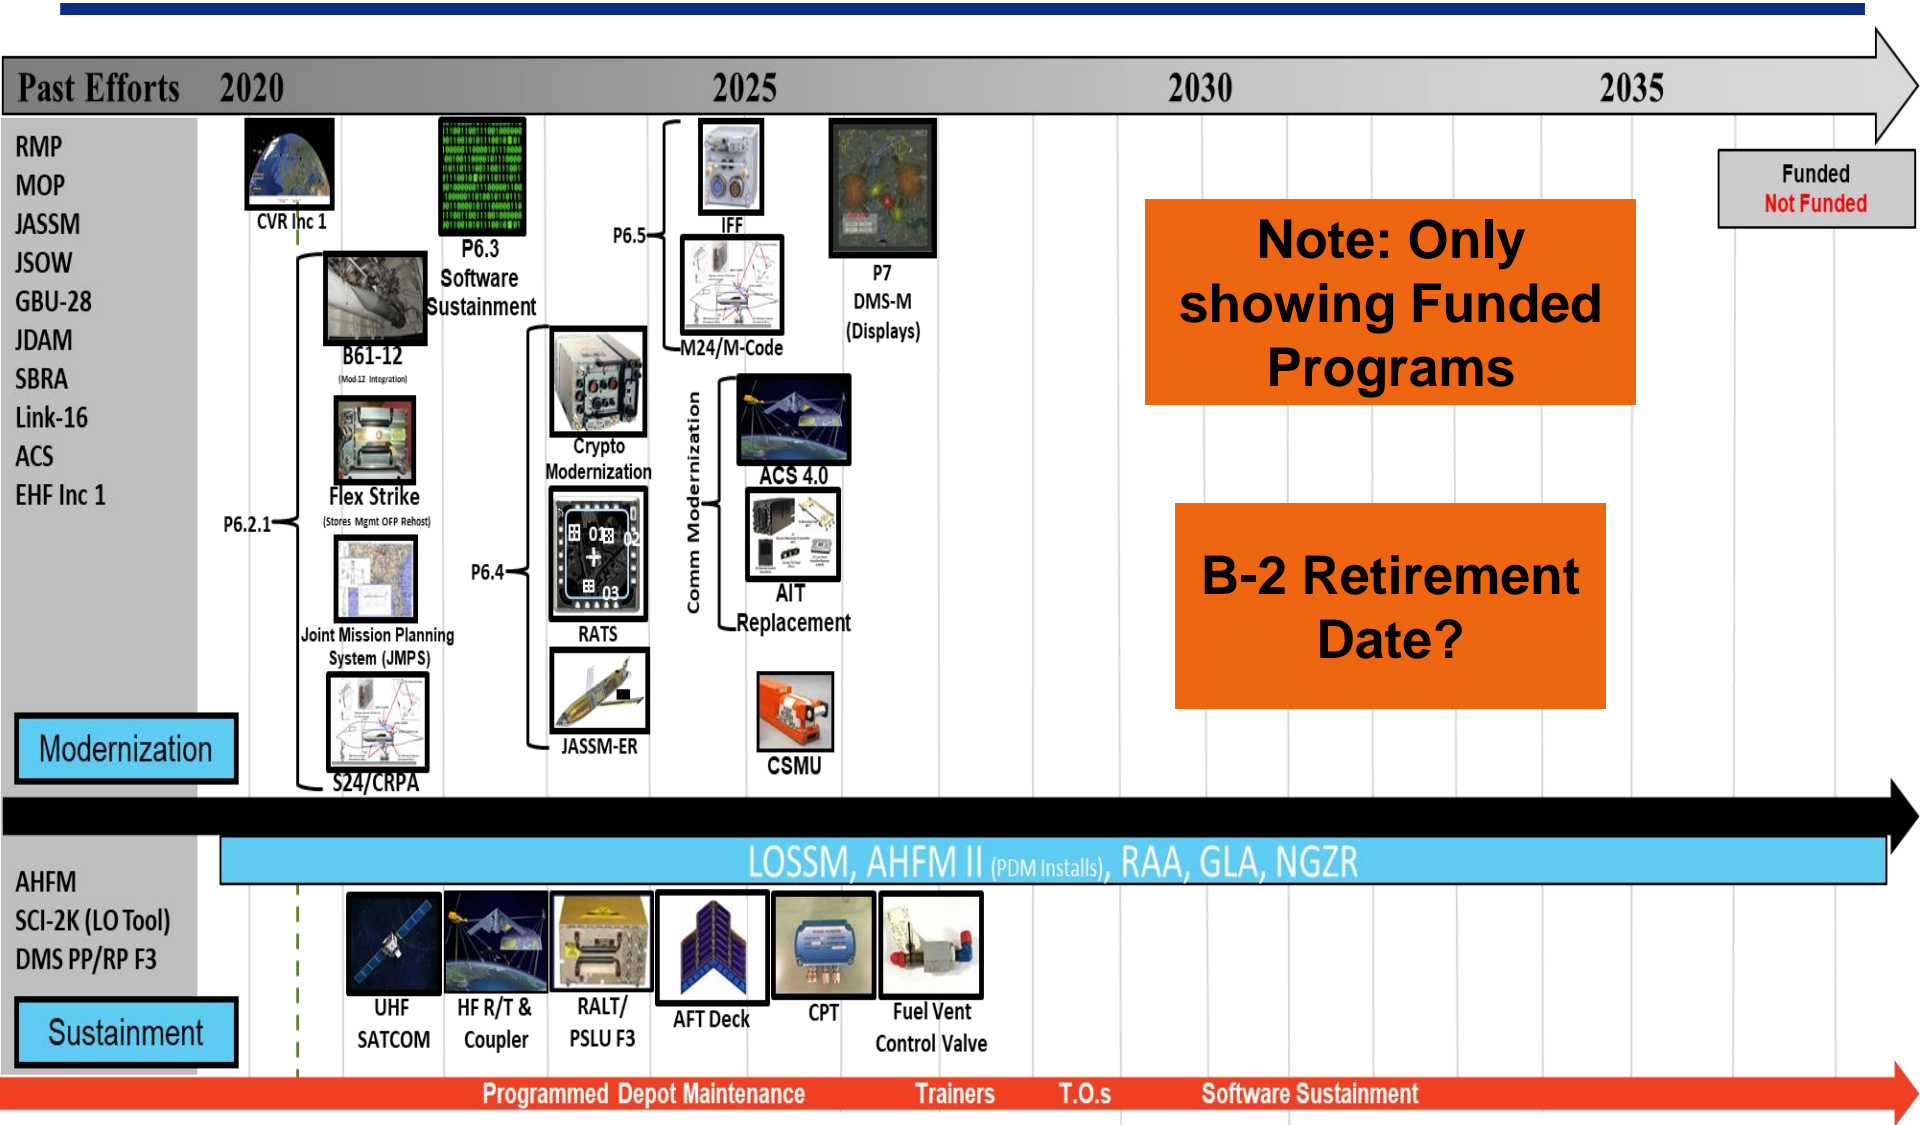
Past Efforts 2020 2025 2030 2035

RMP
MOP
JASSM
JSOW
GBU-28
JDAM
SBRA
Link-16
ACS
EHF Inc 1

Funded
Not Funded

CVR Inc 1

P6.3 Software Sustainment

P6.5

IFF

M24/M-Code

P7 DMS-M (Displays)

Note: Only showing Funded Programs

B61-12
(Mod-12 Integration)

Flex Strike
(Stores Mgmt OFP Rehost)

P6.2.1

Joint Mission Planning System (JMPS)

S24/CRPA

Crypto Modernization

P6.4

RATS

JASSM-ER

Comm Modernization

ACS 4.0

AIT Replacement

CSMU

B-2 Retirement Date?

Modernization

LOSSM, AHFM II (PDM Installs), RAA, GLA, NGZR

AHFM
SCI-2K (LO Tool)
DMS PP/RP F3

Sustainment

UHF SATCOM

HF R/T & Coupler

RALT/ PSLU F3

AFT Deck

CPT

Fuel Vent Control Valve

Programmed Depot Maintenance Trainers T.O.s Software Sustainment